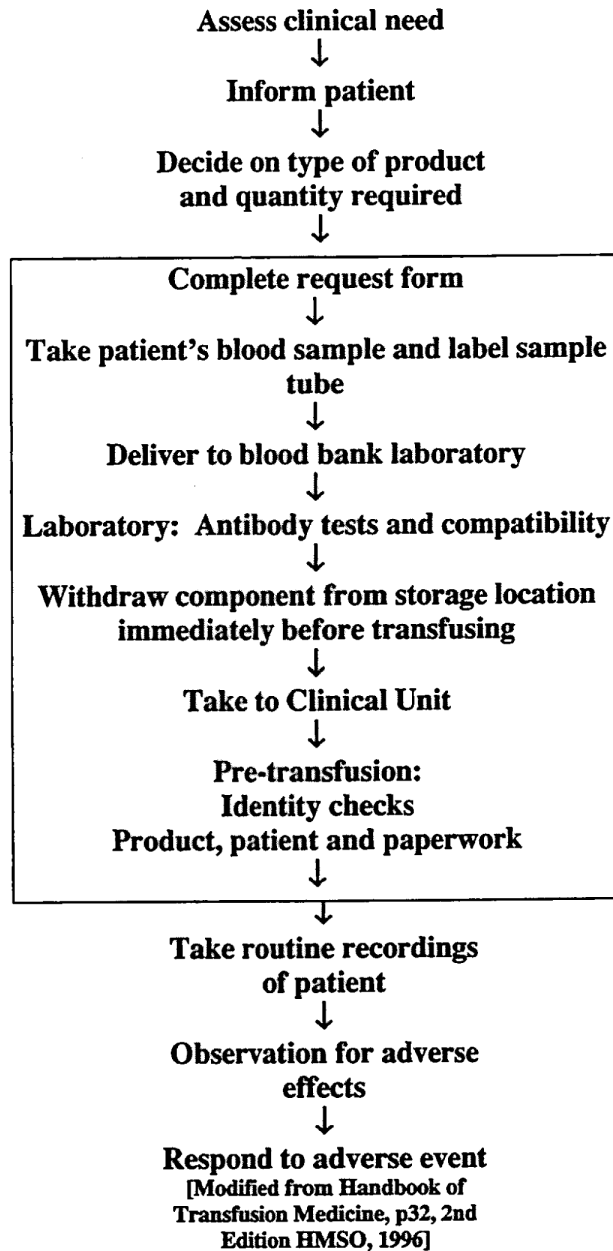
Assess clinical need
↓
Inform patient
↓
Decide on type of product and quantity required
↓

Complete request form
↓
Take patient's blood sample and label sample tube
↓
Deliver to blood bank laboratory
↓
Laboratory: Antibody tests and compatibility
↓
Withdraw component from storage location immediately before transfusing
↓
Take to Clinical Unit
↓
Pre-transfusion:
Identity checks
Product, patient and paperwork
↓

↓
Take routine recordings of patient
↓
Observation for adverse effects
↓
Respond to adverse event
[Modified from Handbook of Transfusion Medicine, p32, 2nd Edition HMSO, 1996]